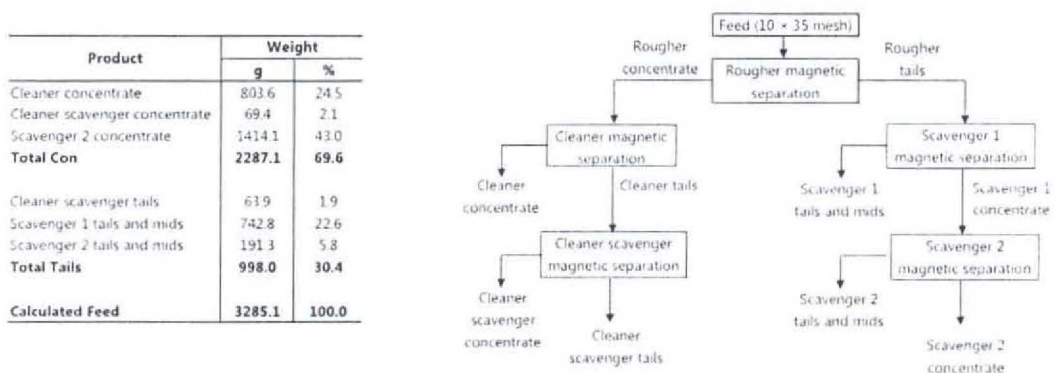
| Product | Weight g | Weight % |
|---|---|---|
| Cleaner concentrate | 803.6 | 24.5 |
| Cleaner scavenger concentrate | 69.4 | 2.1 |
| Scavenger 2 concentrate | 1414.1 | 43.0 |
| **Total Con** | **2287.1** | **69.6** |
| | | |
| Cleaner scavenger tails | 63.9 | 1.9 |
| Scavenger 1 tails and mids | 742.8 | 22.6 |
| Scavenger 2 tails and mids | 191.3 | 5.8 |
| **Total Tails** | **998.0** | **30.4** |
| | | |
| **Calculated Feed** | **3285.1** | **100.0** |

Feed (10 × 35 mesh)

Rougher concentrate

Rougher magnetic separation

Rougher tails

Cleaner magnetic separation

Cleaner concentrate

Cleaner tails

Cleaner scavenger magnetic separation

Cleaner scavenger concentrate

Cleaner scavenger tails

Scavenger 1 magnetic separation

Scavenger 1 tails and mids

Scavenger 1 concentrate

Scavenger 2 magnetic separation

Scavenger 2 tails and mids

Scavenger 2 concentrate